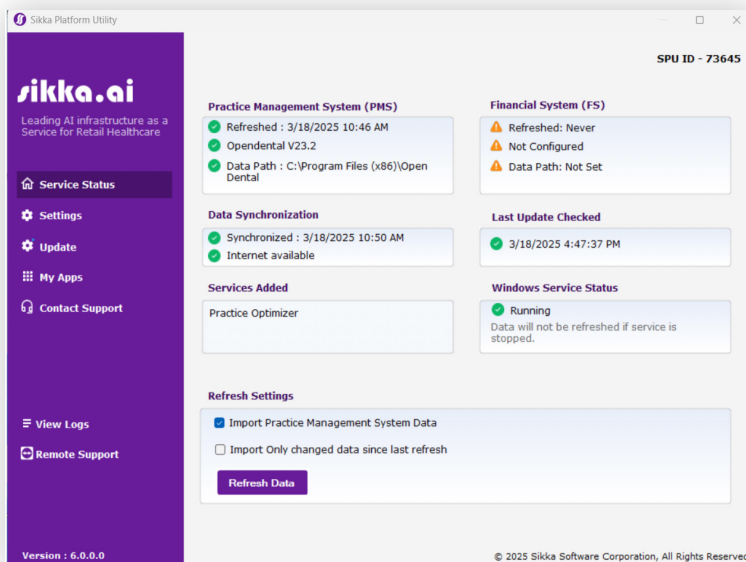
Sikka Platform Utility

sikka.ai

Leading AI infrastructure as a Service for Retail Healthcare

Service Status

Settings

Update

My Apps

Contact Support

View Logs

Remote Support

Version : 6.0.0.0

SPU ID - 73645

Practice Management System (PMS)

Refreshed : 3/18/2025 10:46 AM

Opendental V23.2

Data Path : C:\Program Files (x86)\Open Dental

Financial System (FS)

Refreshed: Never

Not Configured

Data Path: Not Set

Data Synchronization

Synchronized : 3/18/2025 10:50 AM

Internet available

Last Update Checked

3/18/2025 4:47:37 PM

Services Added

Practice Optimizer

Windows Service Status

Running

Data will not be refreshed if service is stopped.

Refresh Settings

Import Practice Management System Data

Import Only changed data since last refresh

Refresh Data

© 2025 Sikka Software Corporation, All Rights Reserved